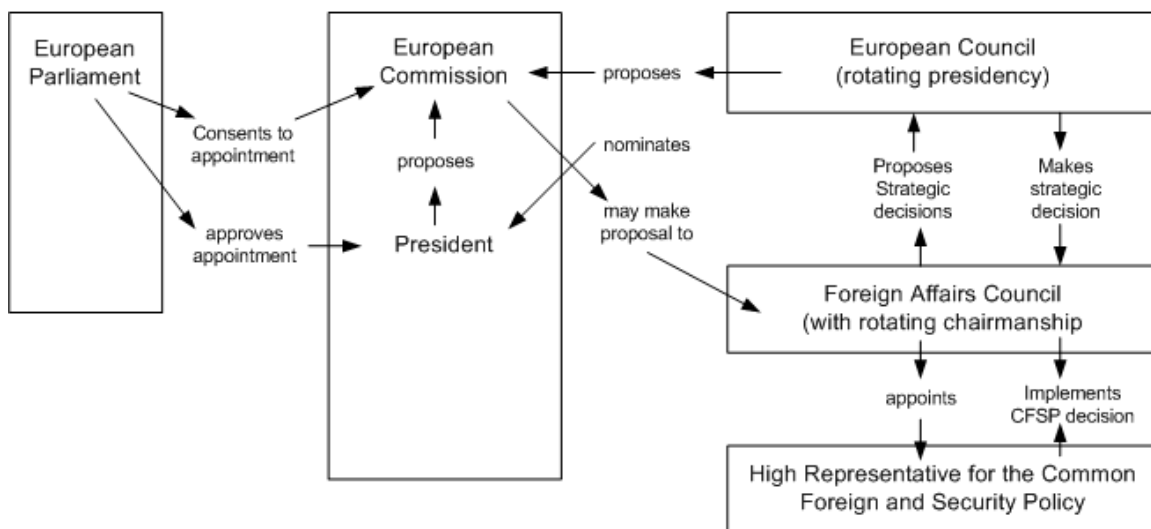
European Parliament

Consents to appointment

approves appointment

European Commission

proposes

President

proposes

nominates

may make proposal to

European Council (rotating presidency)

Proposes Strategic decisions

Makes strategic decision

Foreign Affairs Council (with rotating chairmanship

appoints

Implements CFSP decision

High Representative for the Common Foreign and Security Policy